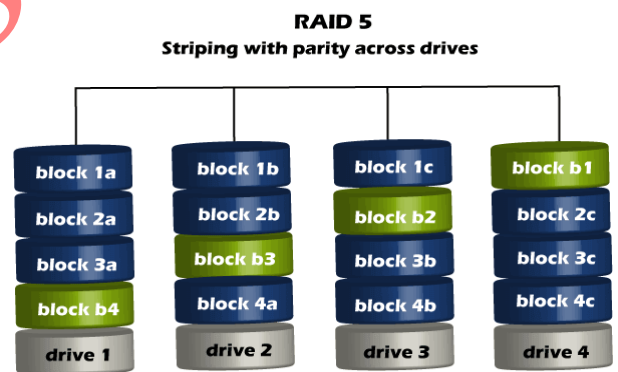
RAID 5
Striping with parity across drives

block 1a
block 2a
block 3a
block b4
drive 1

block 1b
block 2b
block b3
block 4a
drive 2

block 1c
block b2
block 3b
block 4b
drive 3

block b1
block 2c
block 3c
block 4c
drive 4